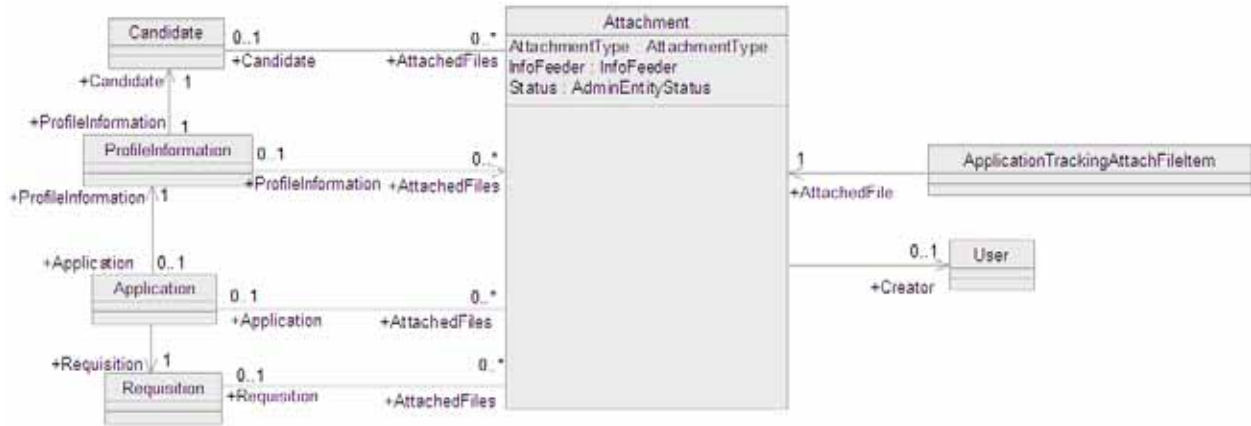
Candidate

0..1

+Candidate

0..*

+AttachedFiles

Attachment

AttachmentType : AttachmentType
InfoFeeder : InfoFeeder
Status : AdminEntityStatus

+Candidate

1

+ProfileInformation

1

ProfileInformation

0..1

+ProfileInformation

0..*

+AttachedFiles

1

+AttachedFile

ApplicationTrackingAttachFileItem

+ProfileInformation

1

+Application

0..1

0..1

User

+Creator

Application

0..1

+Application

0..*

+AttachedFiles

+Requisition

1

Requisition

0..1

+Requisition

0..*

+AttachedFiles